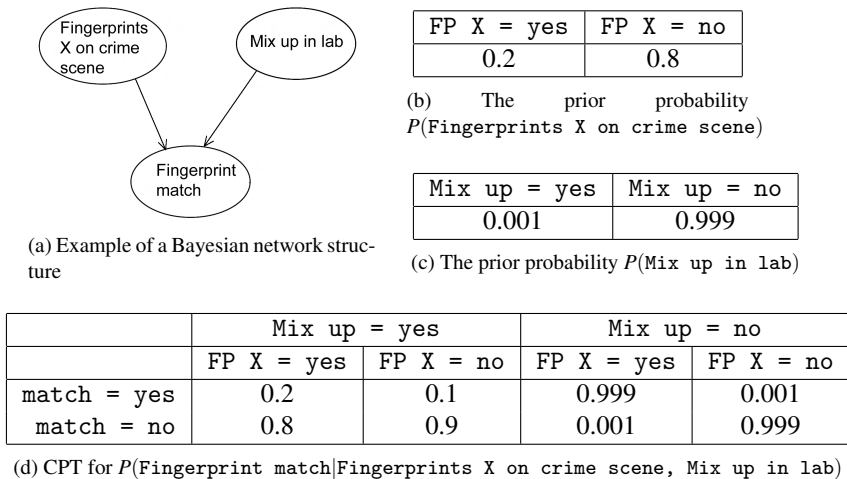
Fingerprints X on crime scene

Mix up in lab

Fingerprint match

(a) Example of a Bayesian network structure

| FP X = yes | FP X = no |
|---|---|
| 0.2 | 0.8 |

(b) The prior probability $P(\texttt{Fingerprints X on crime scene})$

| Mix up = yes | Mix up = no |
|---|---|
| 0.001 | 0.999 |

(c) The prior probability $P(\texttt{Mix up in lab})$

| | Mix up = yes | | Mix up = no | |
|---|---|---|---|---|
| | FP X = yes | FP X = no | FP X = yes | FP X = no |
| match = yes | 0.2 | 0.1 | 0.999 | 0.001 |
| match = no | 0.8 | 0.9 | 0.001 | 0.999 |

(d) CPT for $P(\texttt{Fingerprint match}|\texttt{Fingerprints X on crime scene, Mix up in lab})$